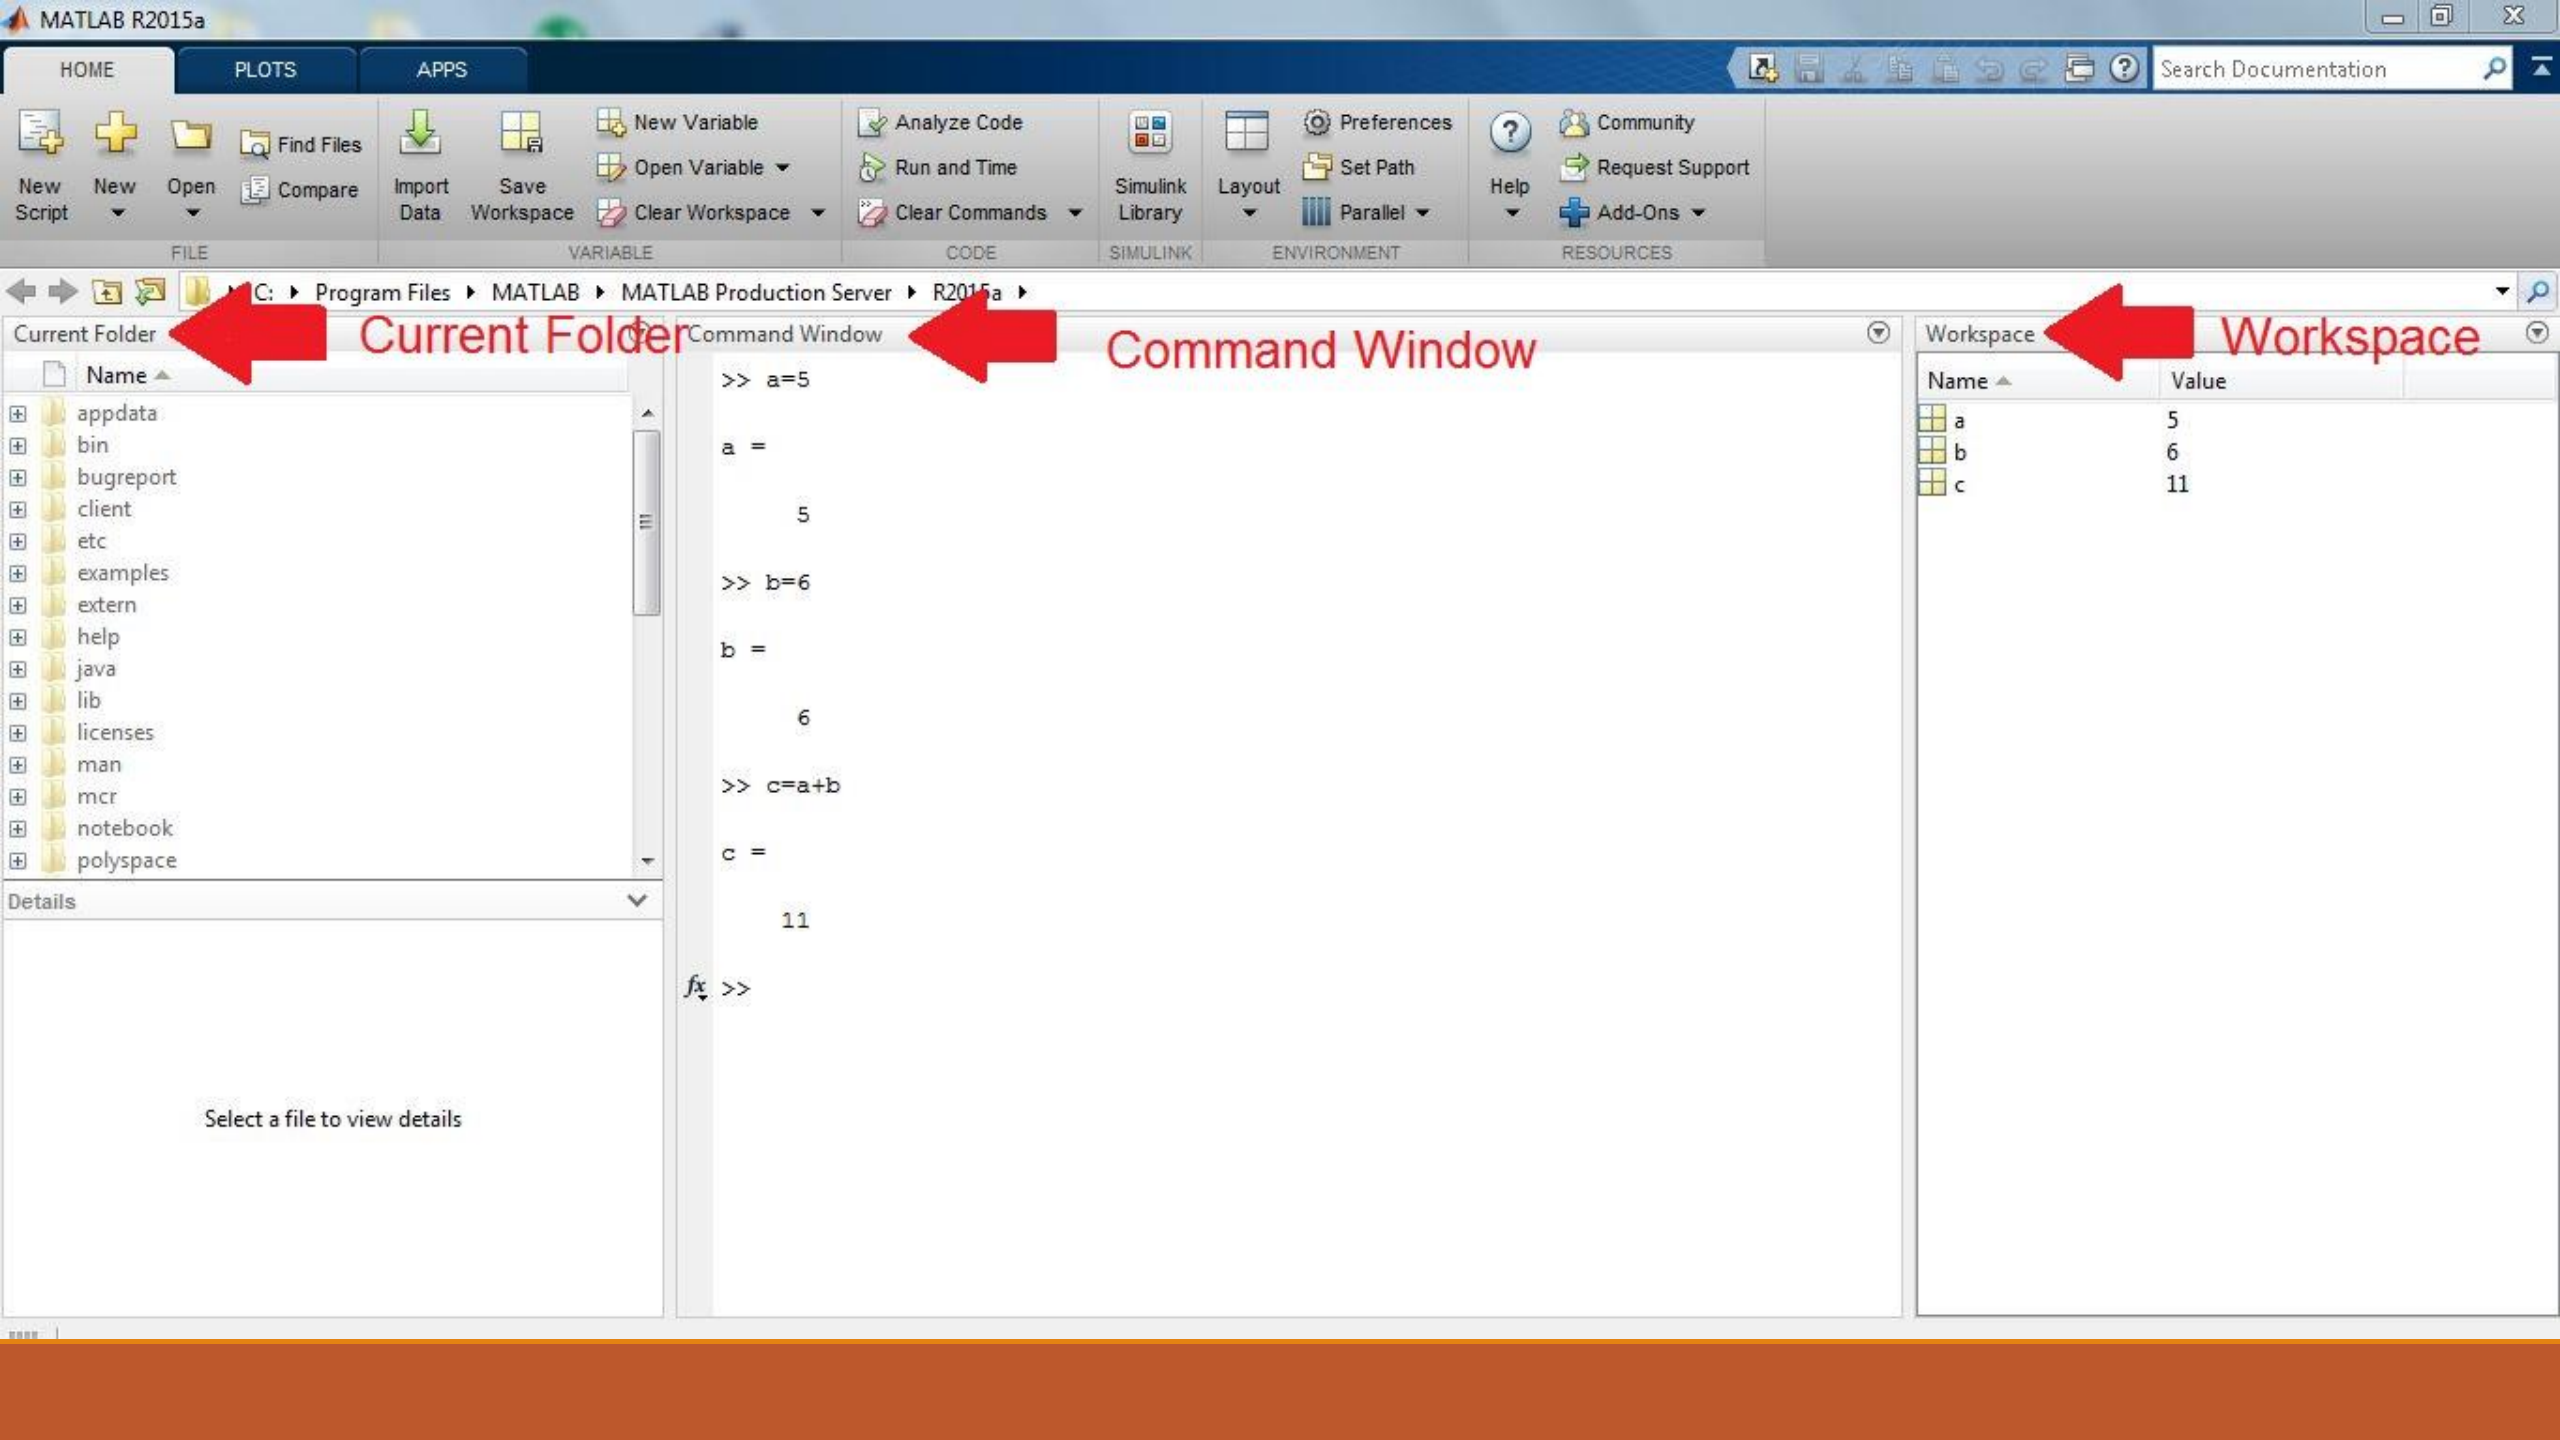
MATLAB R2015a

HOME PLOTS APPS

Search Documentation

New Script
New
Open
Find Files
Compare
FILE

Import Data
Save Workspace
New Variable
Open Variable
Clear Workspace
VARIABLE

Analyze Code
Run and Time
Clear Commands
CODE

Simulink Library
SIMULINK

Layout
Preferences
Set Path
Parallel
ENVIRONMENT

Help
Community
Request Support
Add-Ons
RESOURCES

C: ▸ Program Files ▸ MATLAB ▸ MATLAB Production Server ▸ R2015a ▸

Current Folder

Current Folder

Name

appdata
bin
bugreport
client
etc
examples
extern
help
java
lib
licenses
man
mcr
notebook
polyspace

Details

Select a file to view details

Command Window

Command Window

>> a=5

a =

5

>> b=6

b =

6

>> c=a+b

c =

11

$fx$ >>

Workspace

Workspace

| Name | Value |
|---|---|
| a | 5 |
| b | 6 |
| c | 11 |